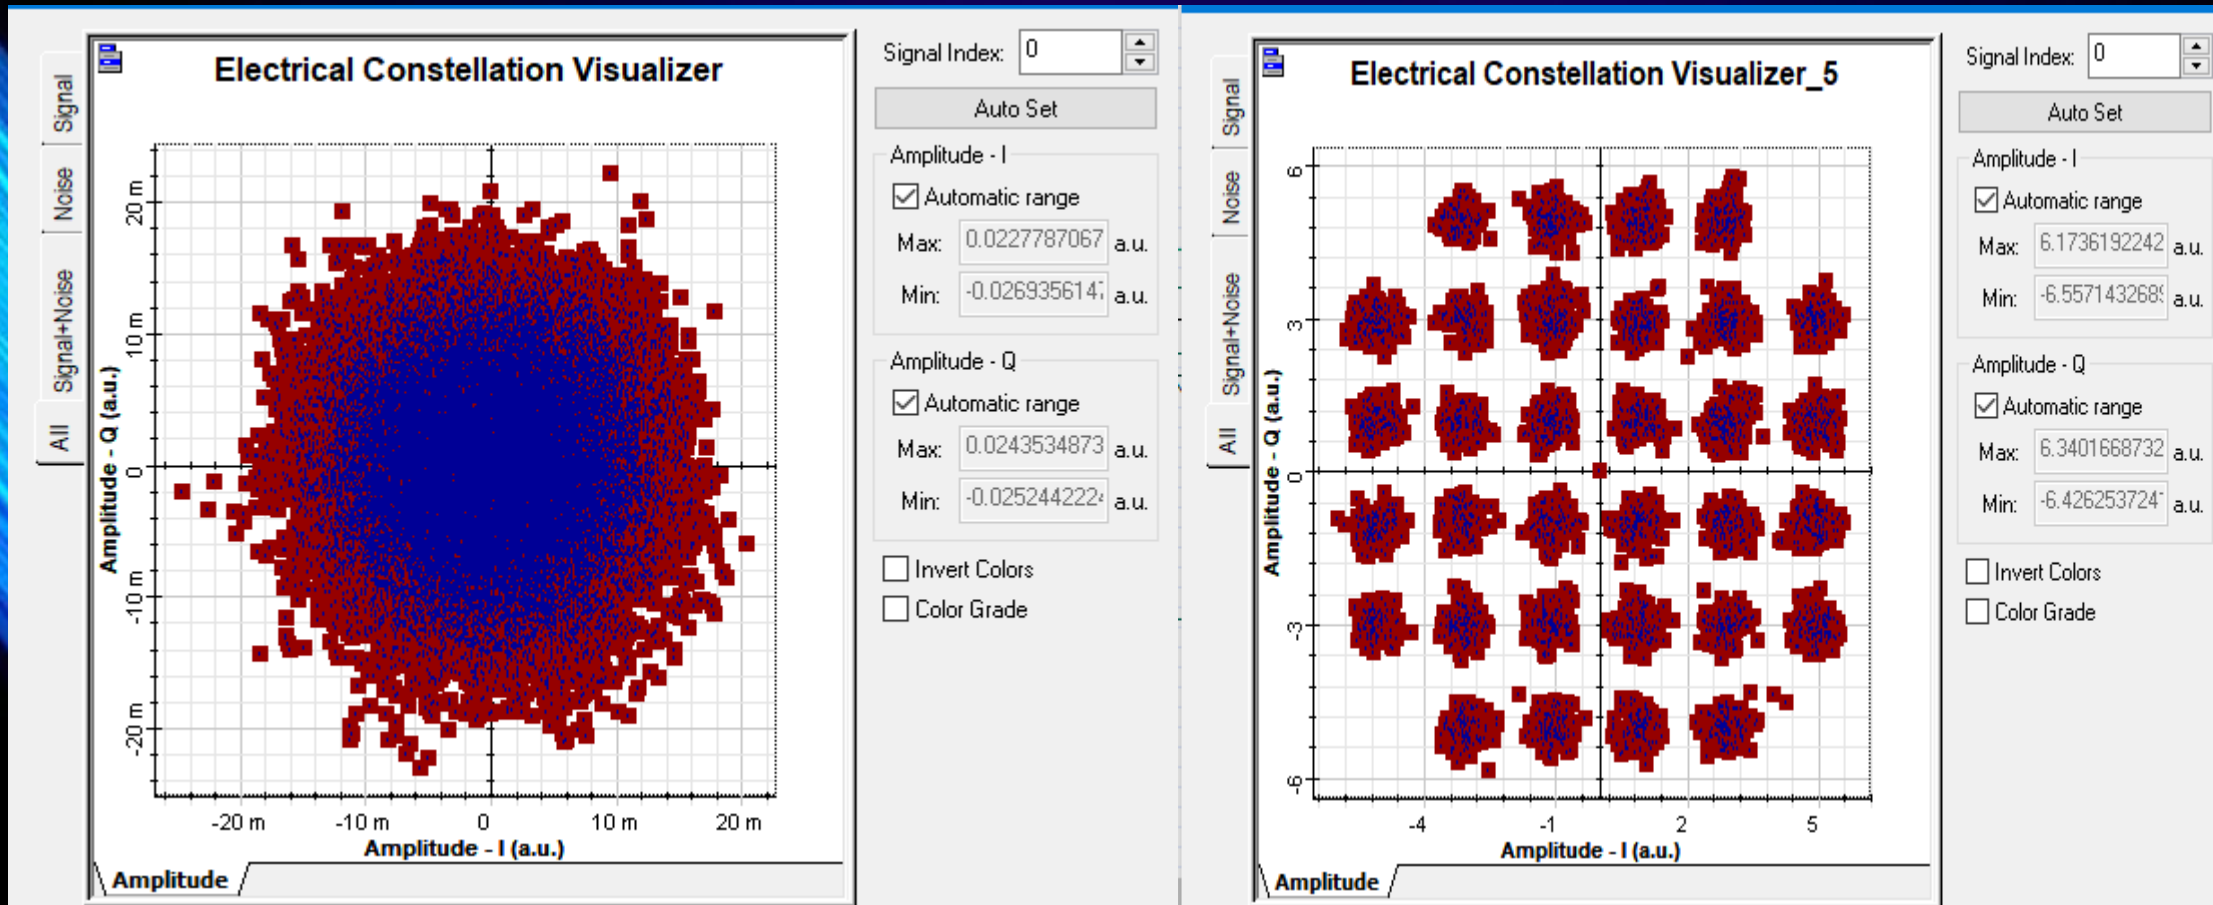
Signal

Noise

Signal+Noise

All

Electrical Constellation Visualizer

Amplitude - Q (a.u.)

20 m

10 m

0

-10 m

-20 m

-20 m

-10 m

0

10 m

20 m

Amplitude - I (a.u.)

Amplitude

Signal Index: 0

Auto Set

Amplitude - I

Automatic range

Max: 0.0227787067 a.u.

Min: -0.026935614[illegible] a.u.

Amplitude - Q

Automatic range

Max: 0.0243534873 a.u.

Min: -0.025244222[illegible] a.u.

Invert Colors

Color Grade

Signal

Noise

Signal+Noise

All

Electrical Constellation Visualizer_5

Amplitude - Q (a.u.)

6

3

0

-3

-6

-4

-1

2

5

Amplitude - I (a.u.)

Amplitude

Signal Index: 0

Auto Set

Amplitude - I

Automatic range

Max: 6.1736192242 a.u.

Min: -6.557143268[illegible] a.u.

Amplitude - Q

Automatic range

Max: 6.3401668732 a.u.

Min: -6.426253724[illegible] a.u.

Invert Colors

Color Grade